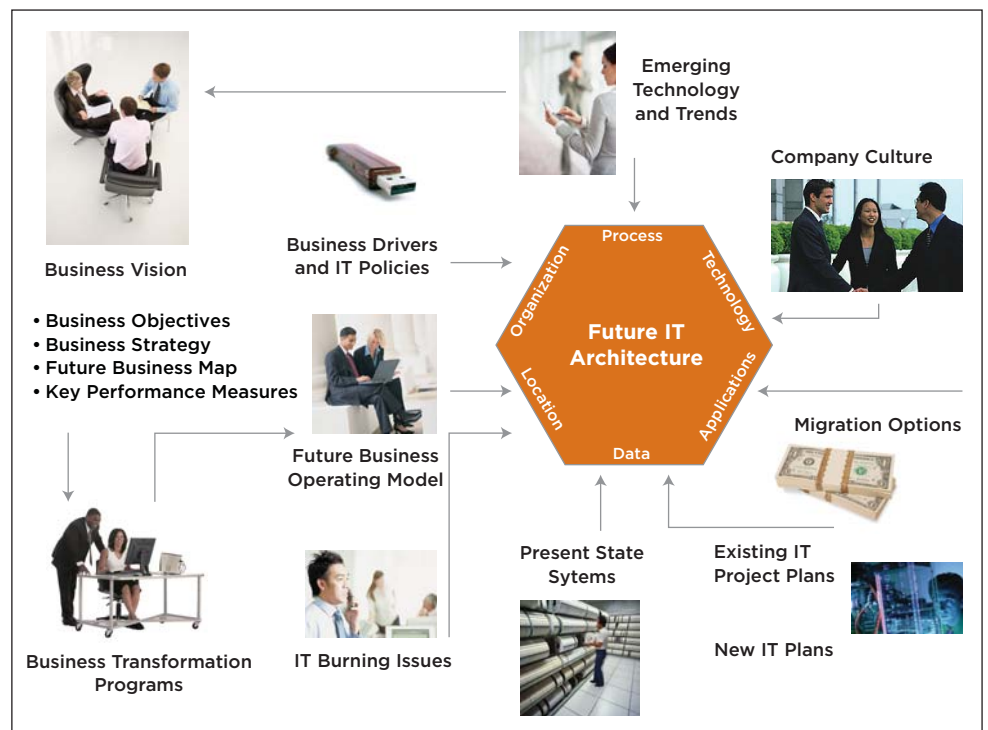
Emerging Technology and Trends

Business Vision

Company Culture

Business Drivers and IT Policies

Process

Technology

Applications

Data

Location

Organization

Future IT Architecture

• Business Objectives
• Business Strategy
• Future Business Map
• Key Performance Measures

Future Business Operating Model

Migration Options

Present State Sytems

Existing IT Project Plans

New IT Plans

Business Transformation Programs

IT Burning Issues